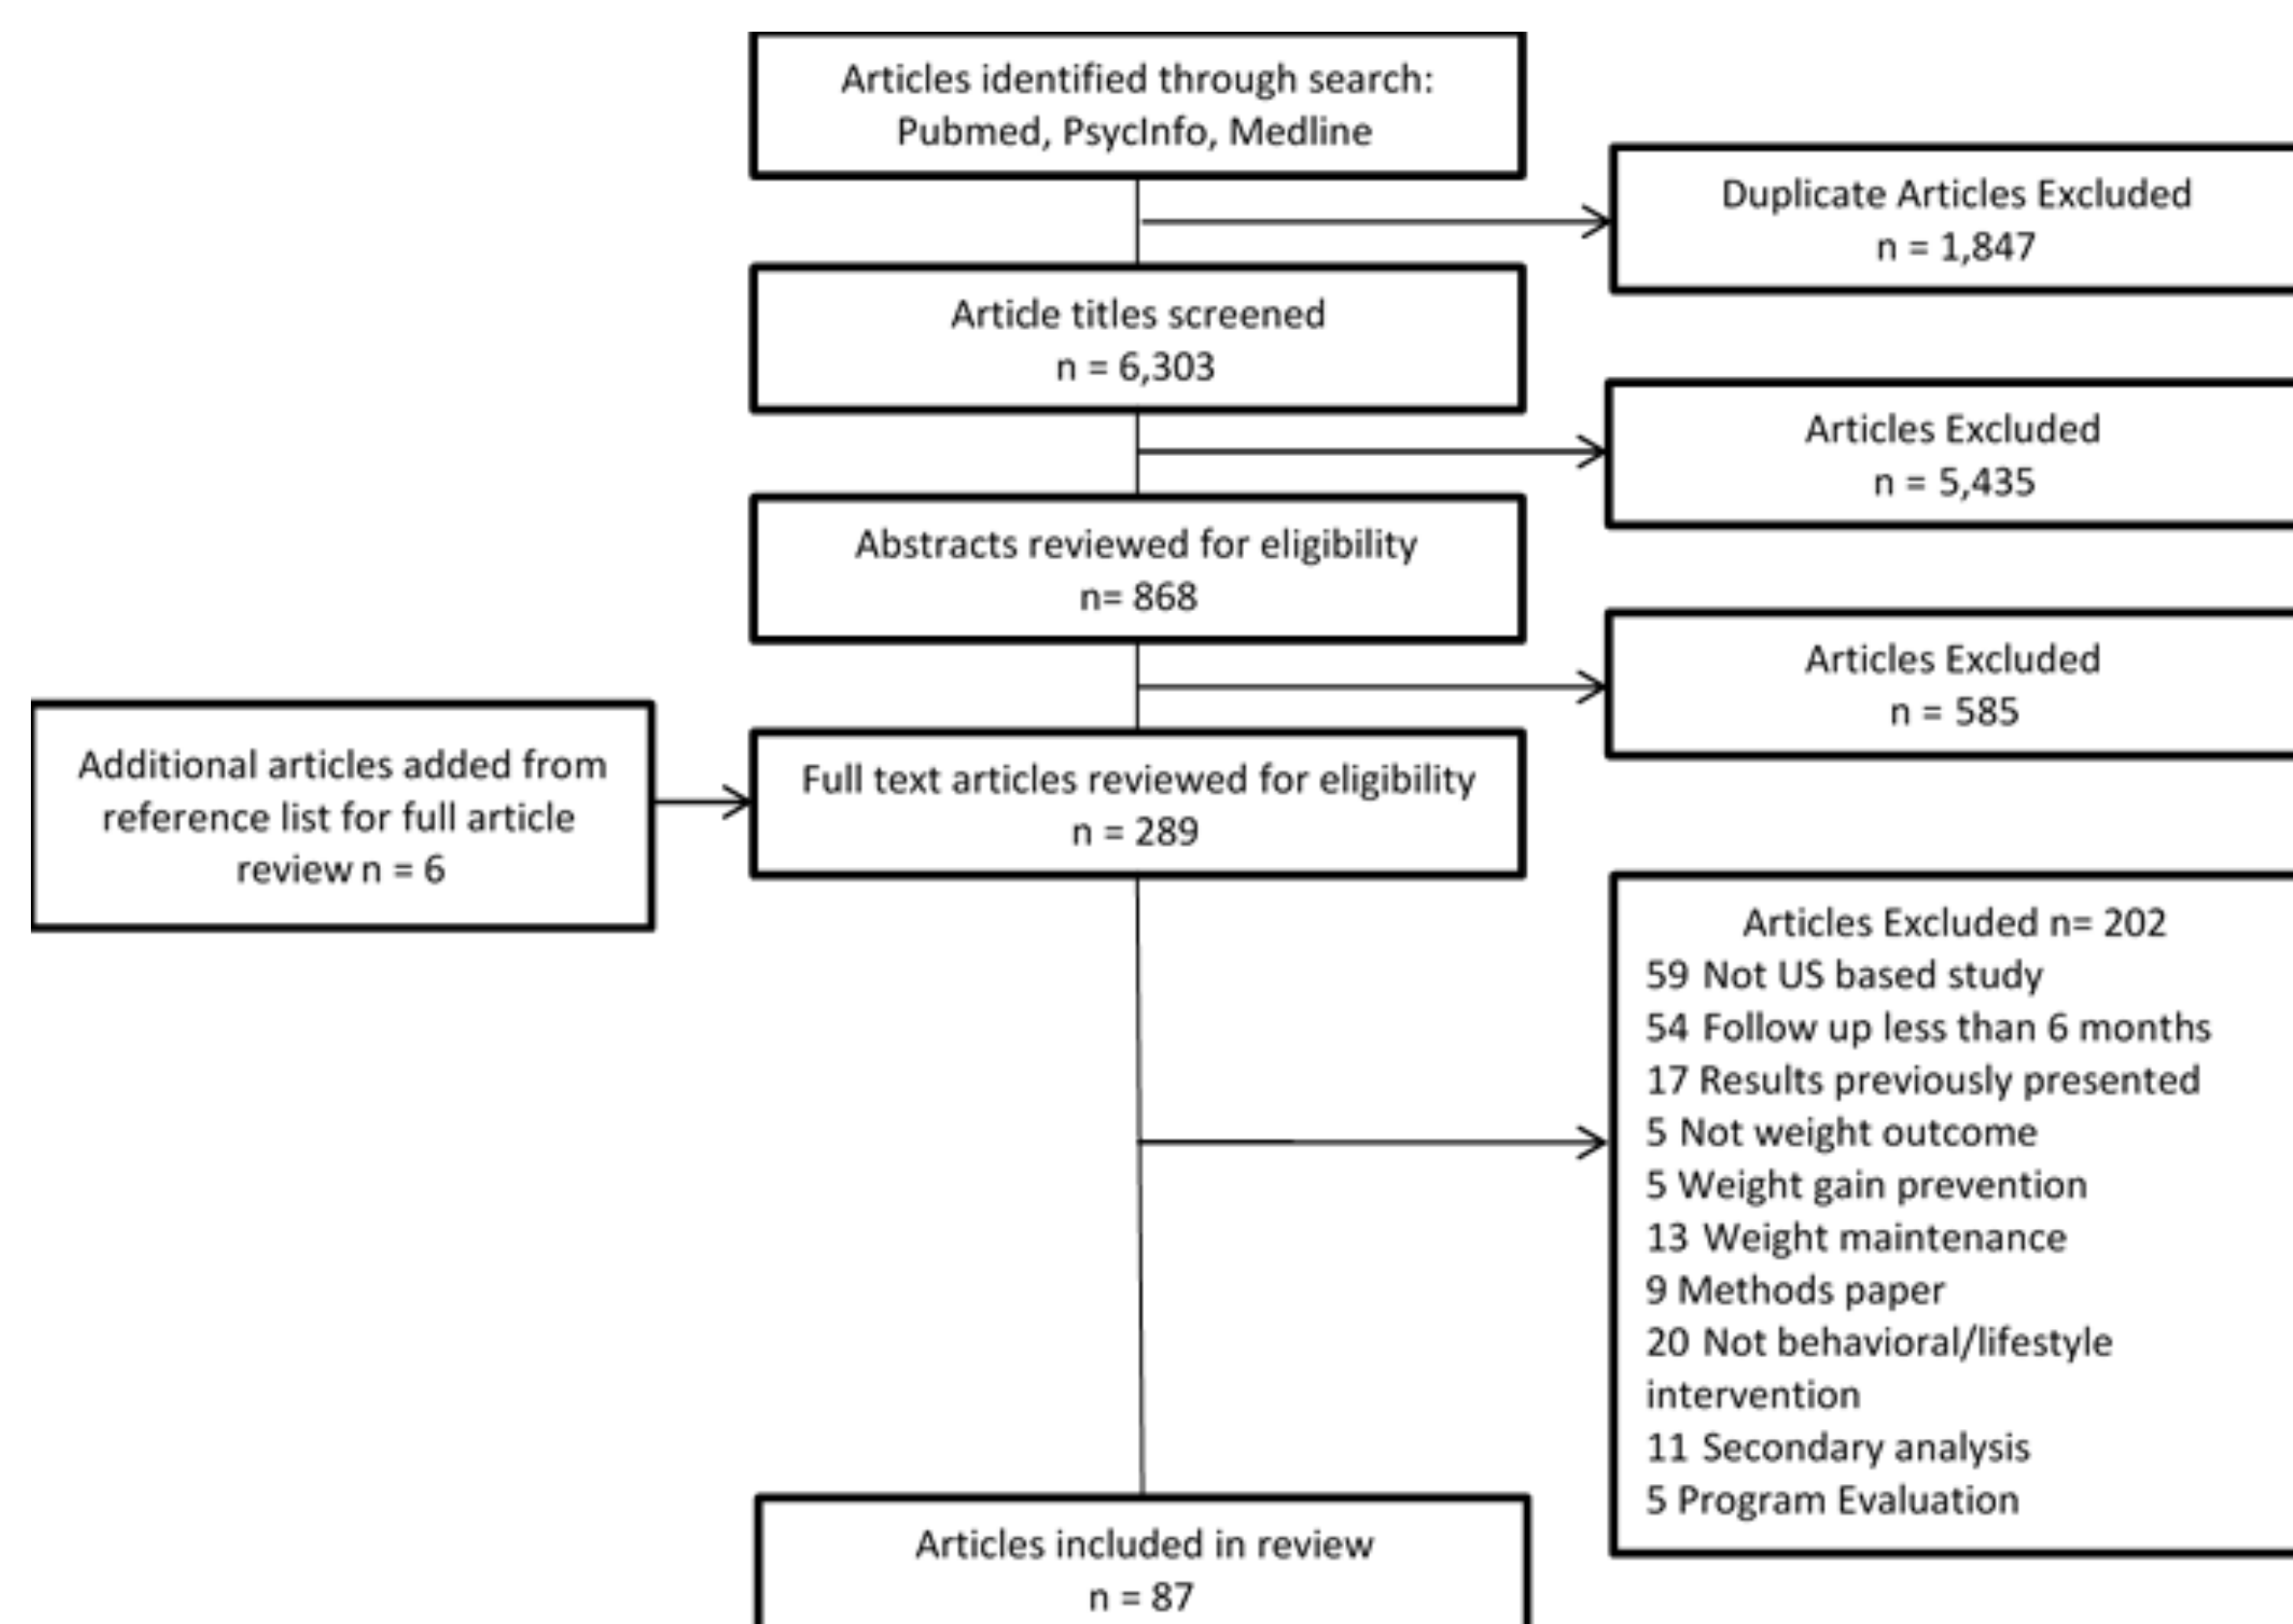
Articles identified through search: Pubmed, PsycInfo, Medline

Duplicate Articles Excluded
n = 1,847

Article titles screened
n = 6,303

Articles Excluded
n = 5,435

Abstracts reviewed for eligibility
n= 868

Articles Excluded
n = 585

Additional articles added from reference list for full article review n = 6

Full text articles reviewed for eligibility
n = 289

Articles Excluded n= 202
59 Not US based study
54 Follow up less than 6 months
17 Results previously presented
5 Not weight outcome
5 Weight gain prevention
13 Weight maintenance
9 Methods paper
20 Not behavioral/lifestyle intervention
11 Secondary analysis
5 Program Evaluation

Articles included in review
n = 87